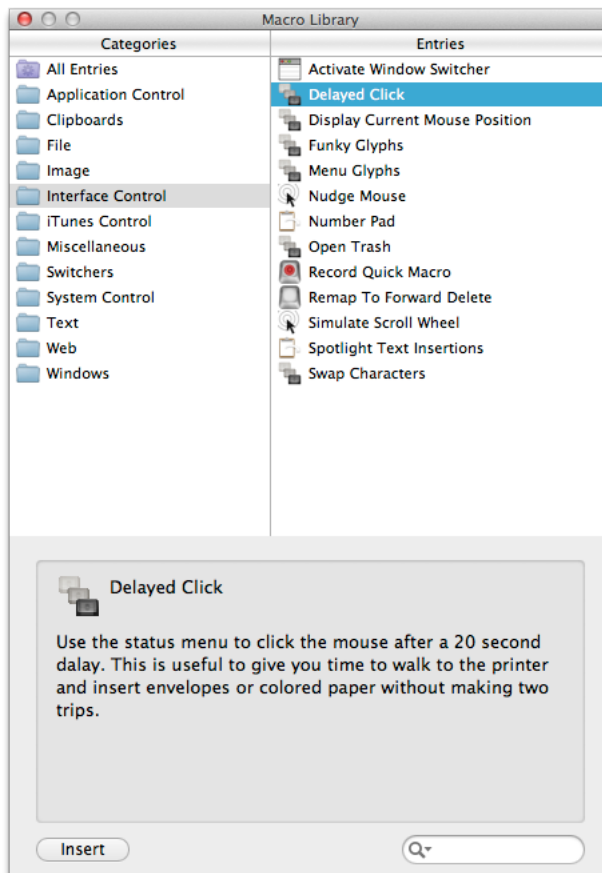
Macro Library

Categories

All Entries
Application Control
Clipboards
File
Image
Interface Control
iTunes Control
Miscellaneous
Switchers
System Control
Text
Web
Windows

Entries

Activate Window Switcher
Delayed Click
Display Current Mouse Position
Funky Glyphs
Menu Glyphs
Nudge Mouse
Number Pad
Open Trash
Record Quick Macro
Remap To Forward Delete
Simulate Scroll Wheel
Spotlight Text Insertions
Swap Characters

Delayed Click

Use the status menu to click the mouse after a 20 second dalay. This is useful to give you time to walk to the printer and insert envelopes or colored paper without making two trips.

Insert